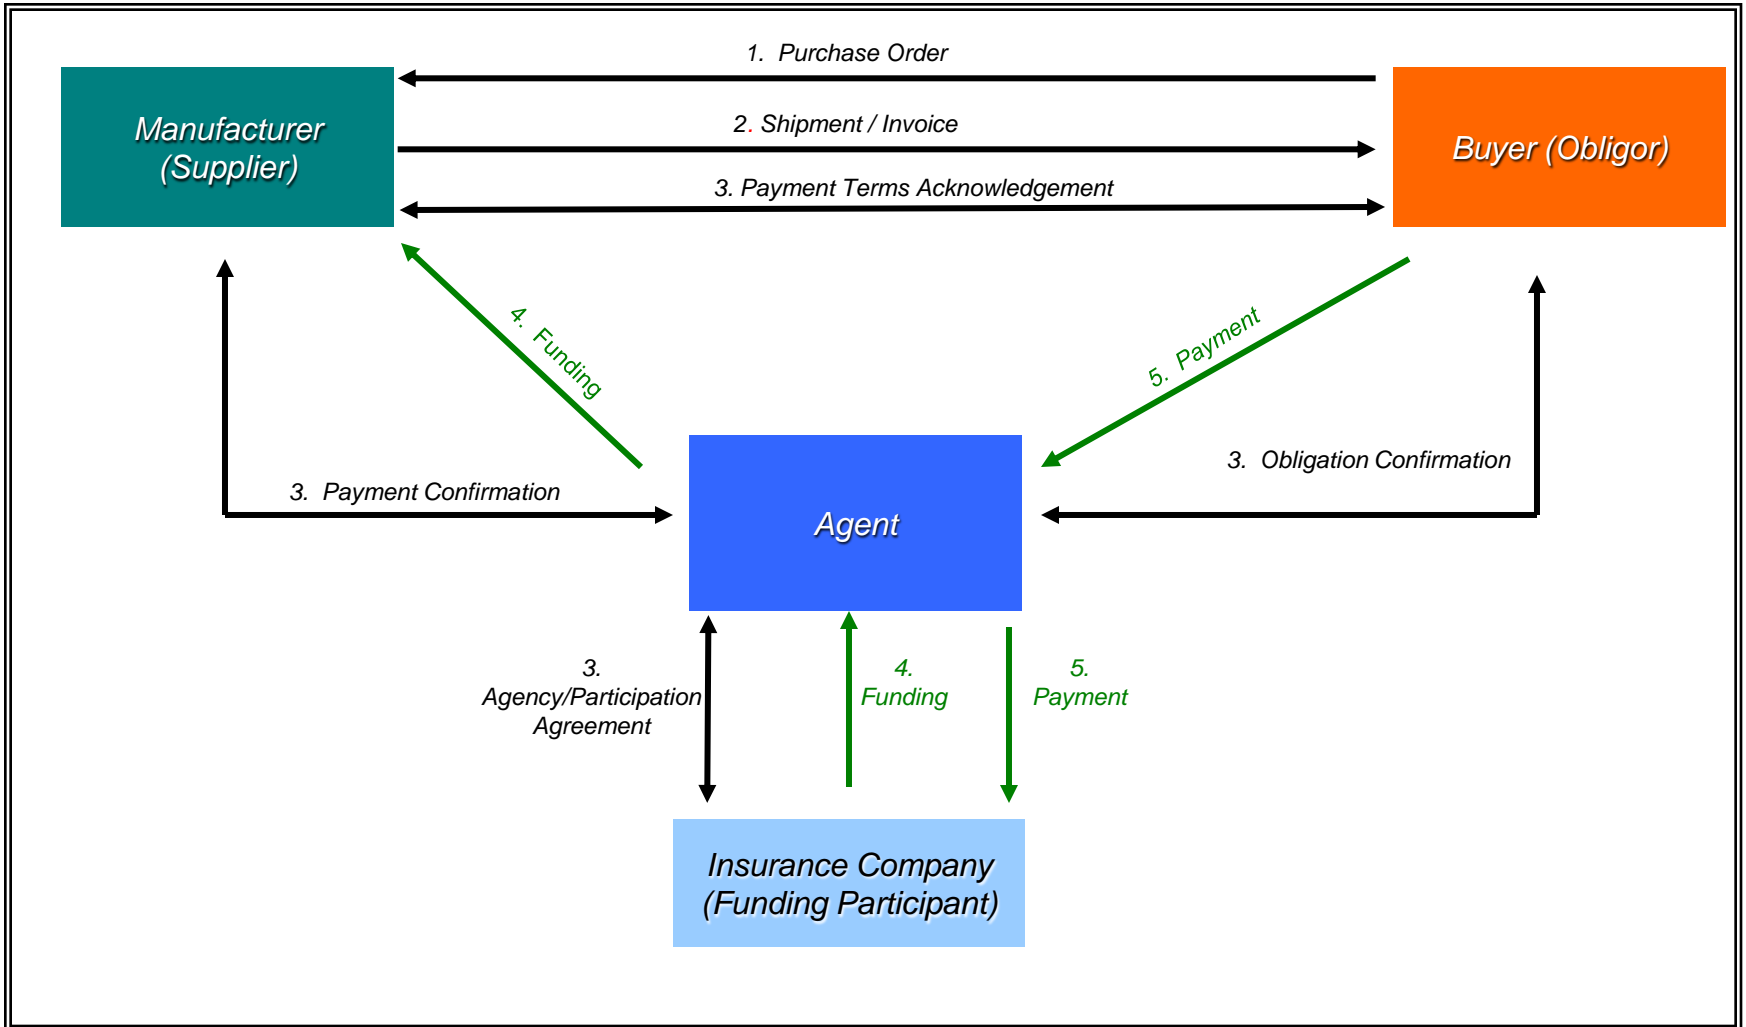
1. Purchase Order

Manufacturer (Supplier)

2. Shipment / Invoice

Buyer (Obligor)

3. Payment Terms Acknowledgement

4. Funding

5. Payment

3. Payment Confirmation

Agent

3. Obligation Confirmation

3. Agency/Participation Agreement

4. Funding

5. Payment

Insurance Company (Funding Participant)